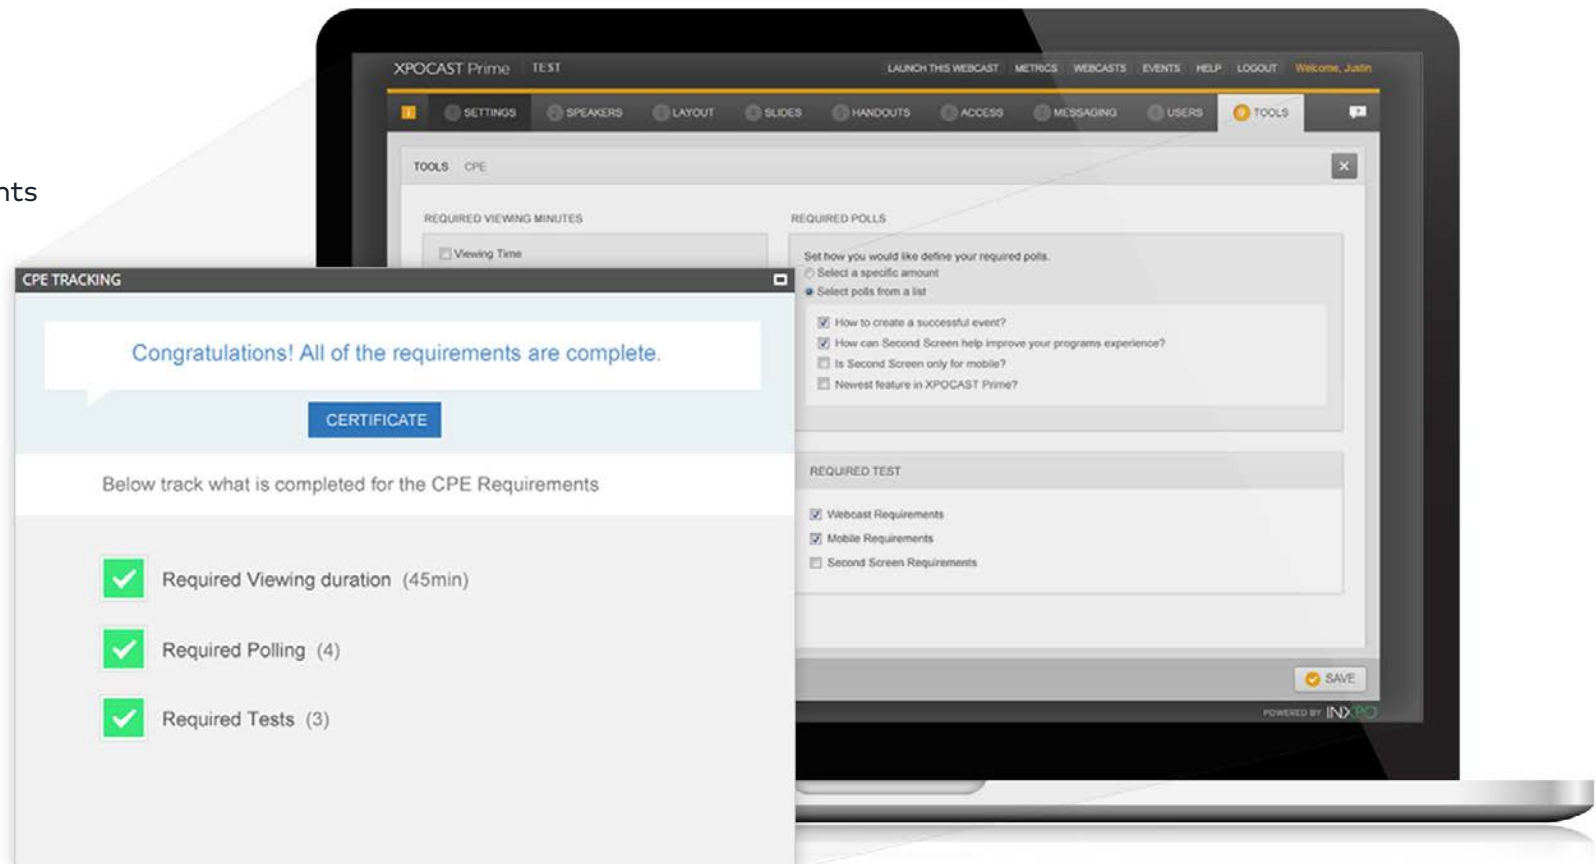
nts

XPOCAST Prime TEST

LAUNCH THIS WEBCAST METRICS WEBCASTS EVENTS HELP LOGOUT Welcome, Justin

SETTINGS SPEAKERS LAYOUT SLIDES HANDOUTS ACCESS MESSAGING USERS TOOLS

TOOLS CPE

REQUIRED VIEWING MINUTES

Viewing Time

REQUIRED POLLS

Set how you would like define your required polls.

Select a specific amount

Select polls from a list

How to create a successful event?

How can Second Screen help improve your programs experience?

Is Second Screen only for mobile?

Newest feature in XPOCAST Prime?

REQUIRED TEST

Webcast Requirements

Mobile Requirements

Second Screen Requirements

SAVE

POWERED BY INXPO

CPE TRACKING

Congratulations! All of the requirements are complete.

CERTIFICATE

Below track what is completed for the CPE Requirements

Required Viewing duration (45min)

Required Polling (4)

Required Tests (3)